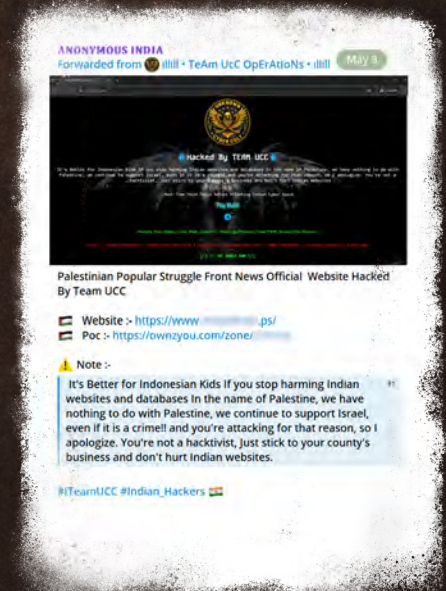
ANONYMOUS INDIA
Forwarded from ıllıl • TeAm UcC OpErAtIoNs • ıllıl May 3

Hacked By TEAM UCC

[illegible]

Palestinian Popular Struggle Front News Official Website Hacked By Team UCC

Website :- https://www.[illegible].ps/
Poc :- https://ownzyou.com/zone/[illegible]

⚠️ Note :-
It's Better for Indonesian Kids If you stop harming Indian websites and databases In the name of Palestine, we have nothing to do with Palestine, we continue to support Israel, even if it is a crime!! and you're attacking for that reason, so I apologize. You're not a hacktivist, Just stick to your county's business and don't hurt Indian websites.

#TeamUCC #Indian_Hackers 🇮🇳